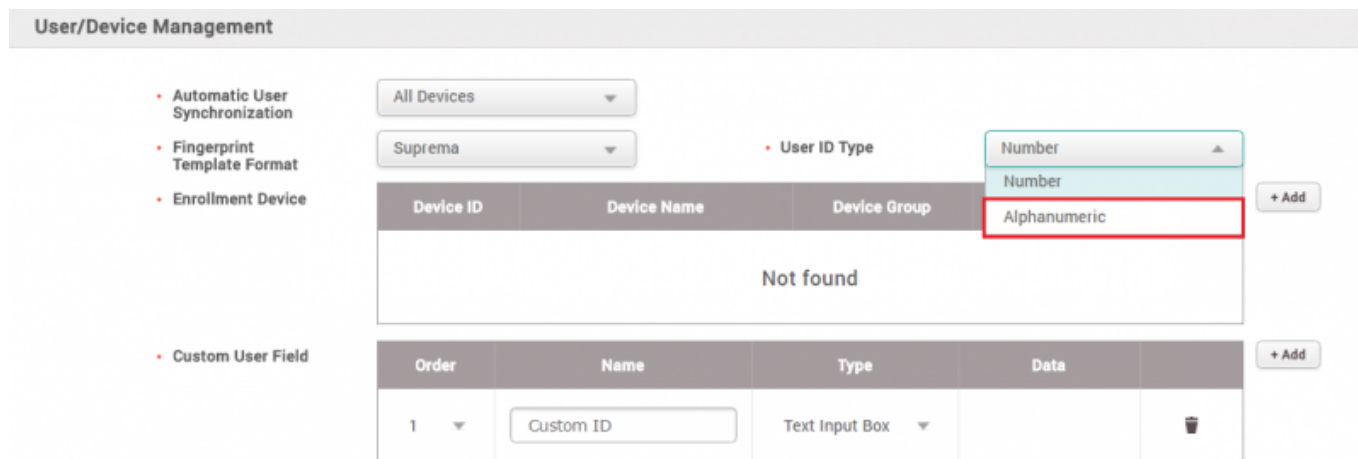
User/Device Management

• Automatic User Synchronization
All Devices

• Fingerprint Template Format
Suprema

• User ID Type
Number
Number
Alphanumeric

• Enrollment Device

| Device ID | Device Name | Device Group |
|---|---|---|

Not found

+ Add

• Custom User Field

| Order | Name | Type | Data | |
|---|---|---|---|---|
| 1 | Custom ID | Text Input Box | | |

+ Add